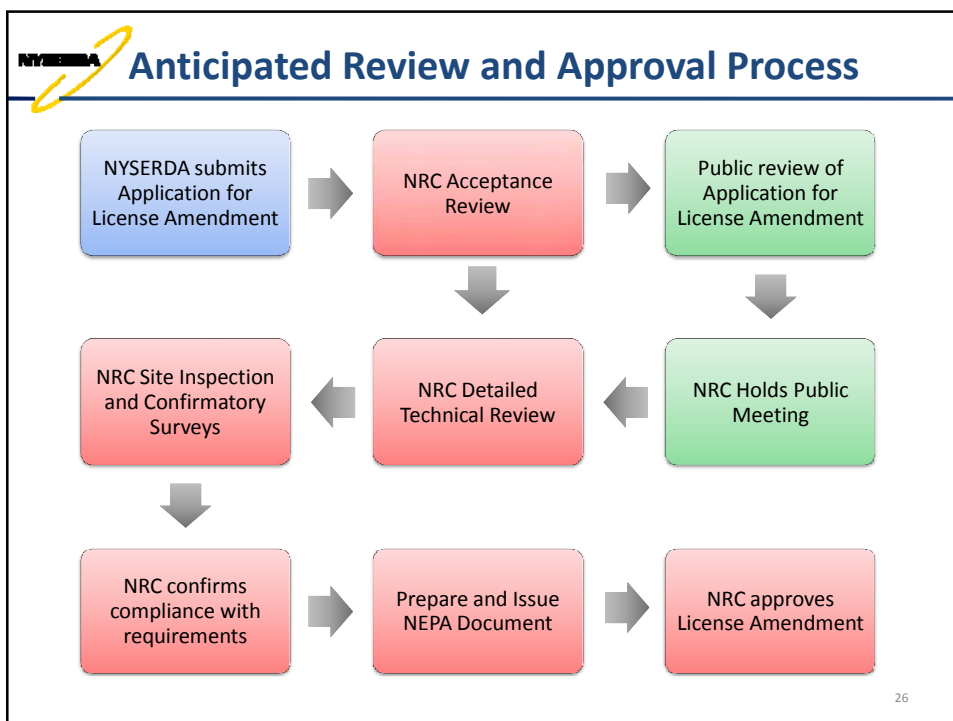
NYSERDA

Anticipated Review and Approval Process

NYSERDA submits Application for License Amendment

NRC Acceptance Review

Public review of Application for License Amendment

NRC Holds Public Meeting

NRC Detailed Technical Review

NRC Site Inspection and Confirmatory Surveys

NRC confirms compliance with requirements

Prepare and Issue NEPA Document

NRC approves License Amendment

26